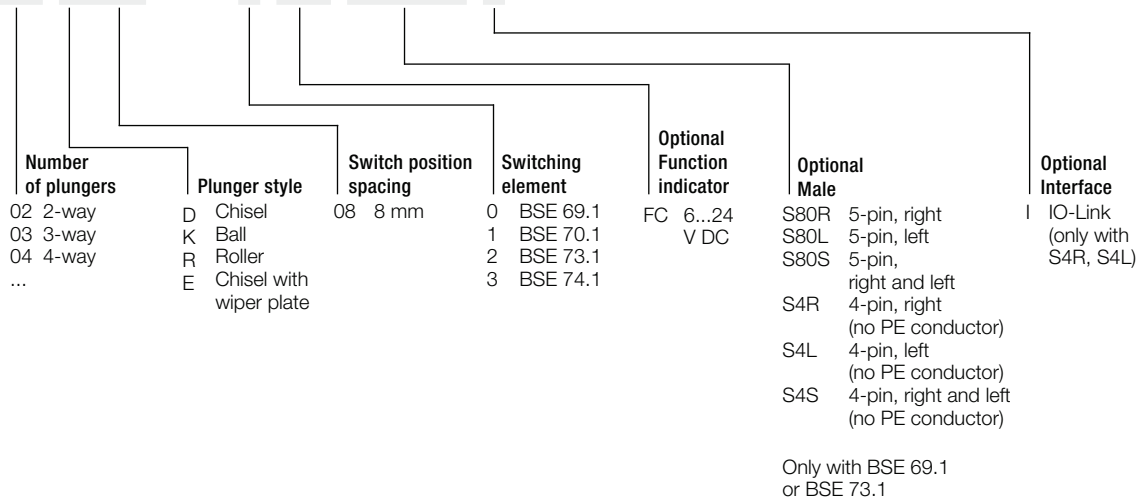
Number of plungers
02 2-way
03 3-way
04 4-way
...

Plunger style
D Chisel
K Ball
R Roller
E Chisel with wiper plate

Switch position spacing
08 8 mm

Switching element
0 BSE 69.1
1 BSE 70.1
2 BSE 73.1
3 BSE 74.1

Optional Function indicator
FC 6...24 V DC

Optional Male
S80R 5-pin, right
S80L 5-pin, left
S80S 5-pin, right and left
S4R 4-pin, right (no PE conductor)
S4L 4-pin, left (no PE conductor)
S4S 4-pin, right and left (no PE conductor)

Only with BSE 69.1 or BSE 73.1

Optional Interface
I IO-Link (only with S4R, S4L)